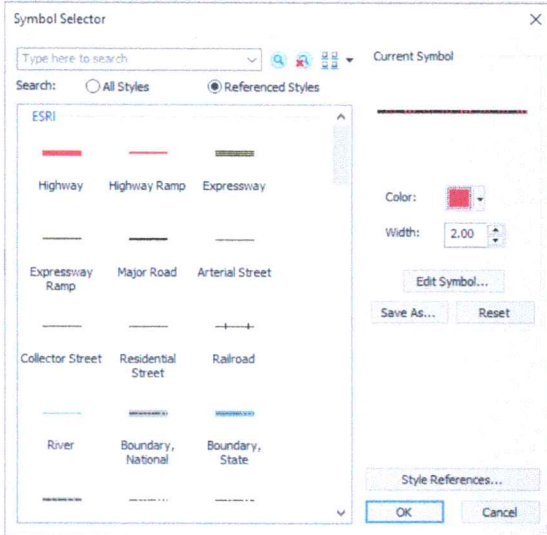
Symbol Selector

Type here to search

Search: All Styles Referenced Styles

ESRI

Highway
Highway Ramp
Expressway

Expressway Ramp
Major Road
Arterial Street

Collector Street
Residential Street
Railroad

River
Boundary, National
Boundary, State

Current Symbol

Color:
Width: 2.00

Edit Symbol...

Save As...
Reset

Style References...

OK
Cancel